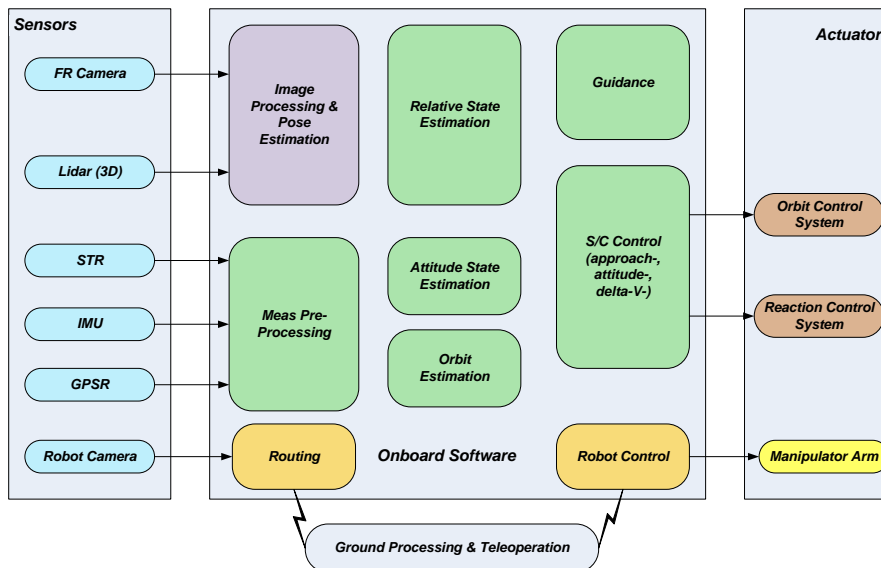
Sensors

FR Camera

Lidar (3D)

STR

IMU

GPSR

Robot Camera

Image Processing & Pose Estimation

Relative State Estimation

Guidance

Meas Pre-Processing

Attitude State Estimation

Orbit Estimation

S/C Control (approach-, attitude-, delta-V-)

Routing

Onboard Software

Robot Control

Actuator

Orbit Control System

Reaction Control System

Manipulator Arm

Ground Processing & Teleoperation